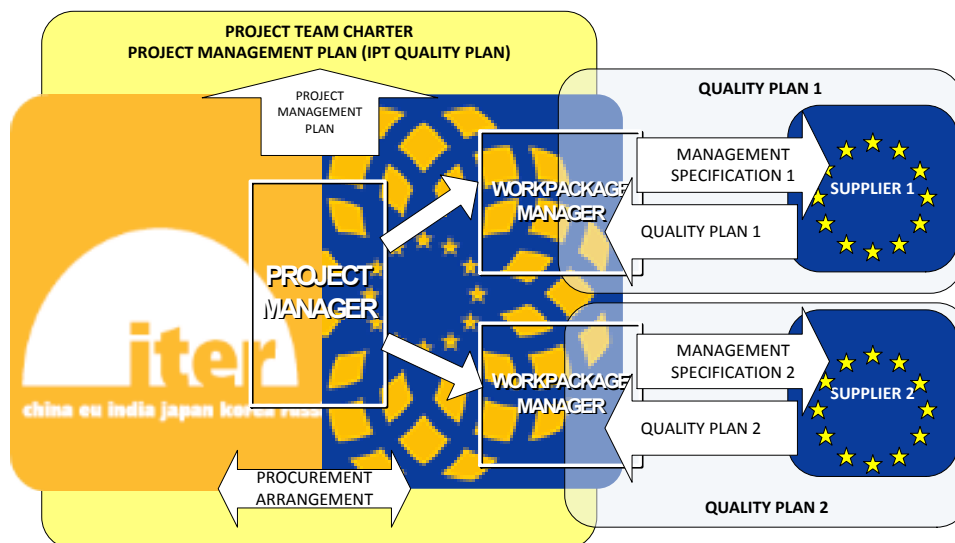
PROJECT TEAM CHARTER
PROJECT MANAGEMENT PLAN (IPT QUALITY PLAN)

PROJECT MANAGEMENT PLAN

QUALITY PLAN 1

MANAGEMENT SPECIFICATION 1

SUPPLIER 1

WORKPACKAGE MANAGER

QUALITY PLAN 1

PROJECT MANAGER

iter

china eu india japan korea russ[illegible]

MANAGEMENT SPECIFICATION 2

SUPPLIER 2

WORKPACKAGE MANAGER

QUALITY PLAN 2

PROCUREMENT ARRANGEMENT

QUALITY PLAN 2